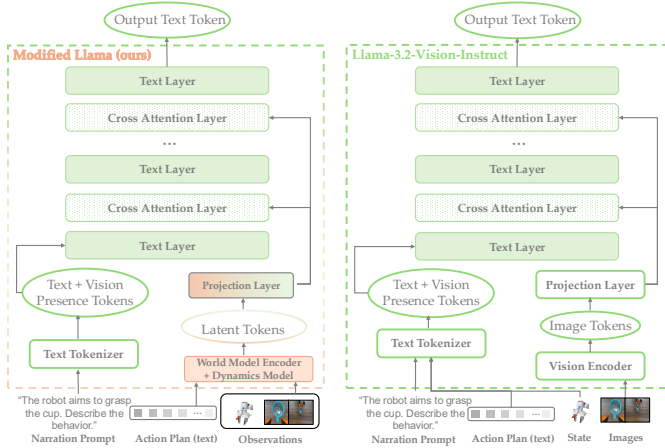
Output Text Token

Modified Llama (ours)

Text Layer

Cross Attention Layer

...

Text Layer

Cross Attention Layer

Text Layer

Text + Vision Presence Tokens

Projection Layer

Latent Tokens

Text Tokenizer

World Model Encoder + Dynamics Model

"The robot aims to grasp the cup. Describe the behavior."

Narration Prompt

Action Plan (text)

Observations

Output Text Token

Llama-3.2-Vision-Instruct

Text Layer

Cross Attention Layer

...

Text Layer

Cross Attention Layer

Text Layer

Text + Vision Presence Tokens

Projection Layer

Image Tokens

Text Tokenizer

Vision Encoder

"The robot aims to grasp the cup. Describe the behavior."

Narration Prompt

Action Plan (text)

State

Images